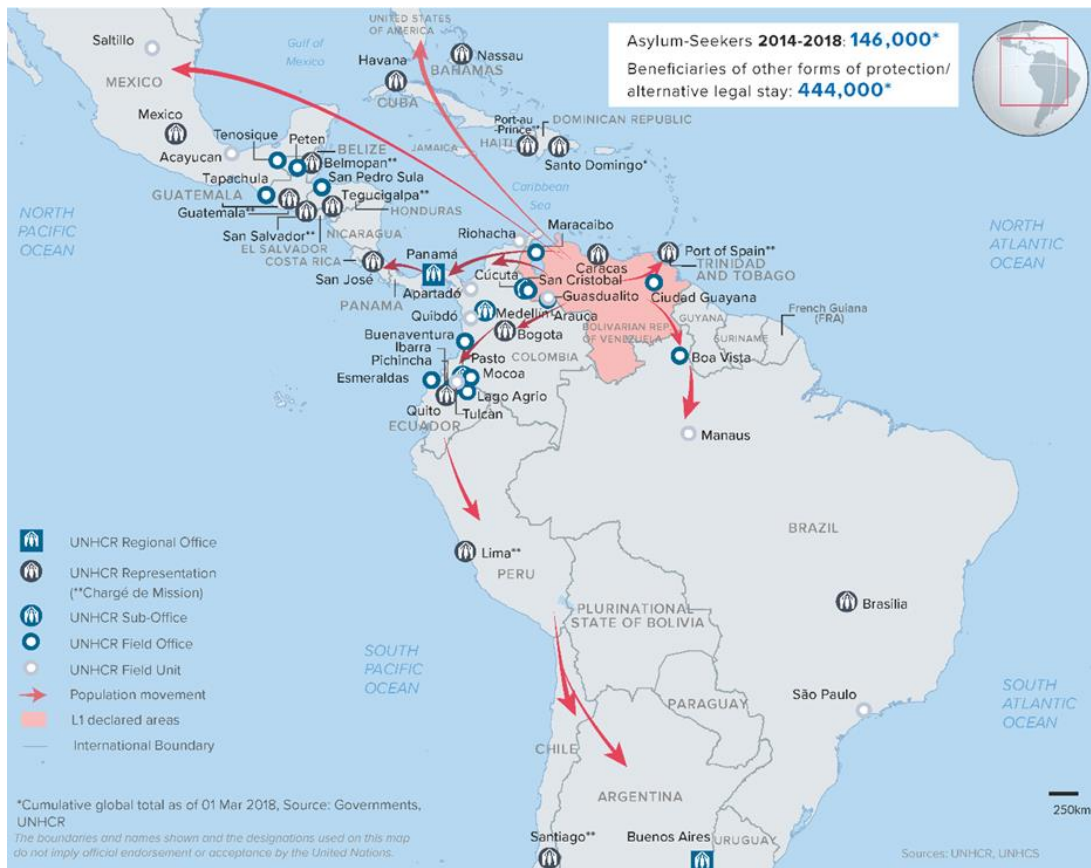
Asylum-Seekers 2014-2018: 146,000*
Beneficiaries of other forms of protection/ alternative legal stay: 444,000*

UNITED STATES OF AMERICA
Saltillo
MEXICO
Gulf of Mexico
Havana
Nassau
BAHAMAS
CUBA
Port-au-Prince**
DOMINICAN REPUBLIC
JAMAICA
HAITI
Santo Domingo*
Mexico
Tenosique
Peten
BELIZE
Belmopan**
Acayucan
Tapachula
San Pedro Sula
GUATEMALA
Tegucigalpa**
Guatemala**
HONDURAS
San Salvador**
NICARAGUA
EL SALVADOR
COSTA RICA
Caribbean Sea
Maracaibo
Riohacha
NORTH PACIFIC OCEAN
Panamá
Caracas
Port of Spain**
TRINIDAD AND TOBAGO
San José
Cúcuta
San Cristobal
PANAMA
Apartadó
Guasdualito
Ciudad Guayana
Quibdó
Medellín
Arauca
GUYANA
French Guiana (FRA)
SURINAME
Bogota
BOLIVARIAN REP. OF VENEZUELA
Buenaventura
Ibarra
Pichincha
Pasto
COLOMBIA
Boa Vista
Esmeraldas
Mocoa
Lago Agrio
Quito
Tulcan
ECUADOR
Manaus
NORTH ATLANTIC OCEAN
BRAZIL
Lima**
PERU
PLURINATIONAL STATE OF BOLIVIA
Brasilia
SOUTH PACIFIC OCEAN
PARAGUAY
São Paulo
SOUTH ATLANTIC OCEAN
CHILE
ARGENTINA
Santiago**
Buenos Aires
URUGUAY
250km

UNHCR Regional Office
UNHCR Representation (**Chargé de Mission)
UNHCR Sub-Office
UNHCR Field Office
UNHCR Field Unit
Population movement
L1 declared areas
International Boundary

*Cumulative global total as of 01 Mar 2018, Source: Governments, UNHCR
The boundaries and names shown and the designations used on this map do not imply official endorsement or acceptance by the United Nations.
Sources: UNHCR, UNHCS